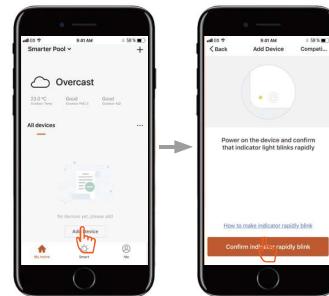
9:41 AM
58%
Smarter Pool
+
Overcast
23.0 °C
Outdoor Temp
Good
Outdoor PM2.5
Good
Outdoor AQ
All devices
...
No devices yet, please add
Add Device
My Home
Smart
Me

9:41 AM
58%
Back
Add Device
Compati...
Power on the device and confirm that indicator light blinks rapidly
How to make indicator rapidly blink
Confirm indicator rapidly blink